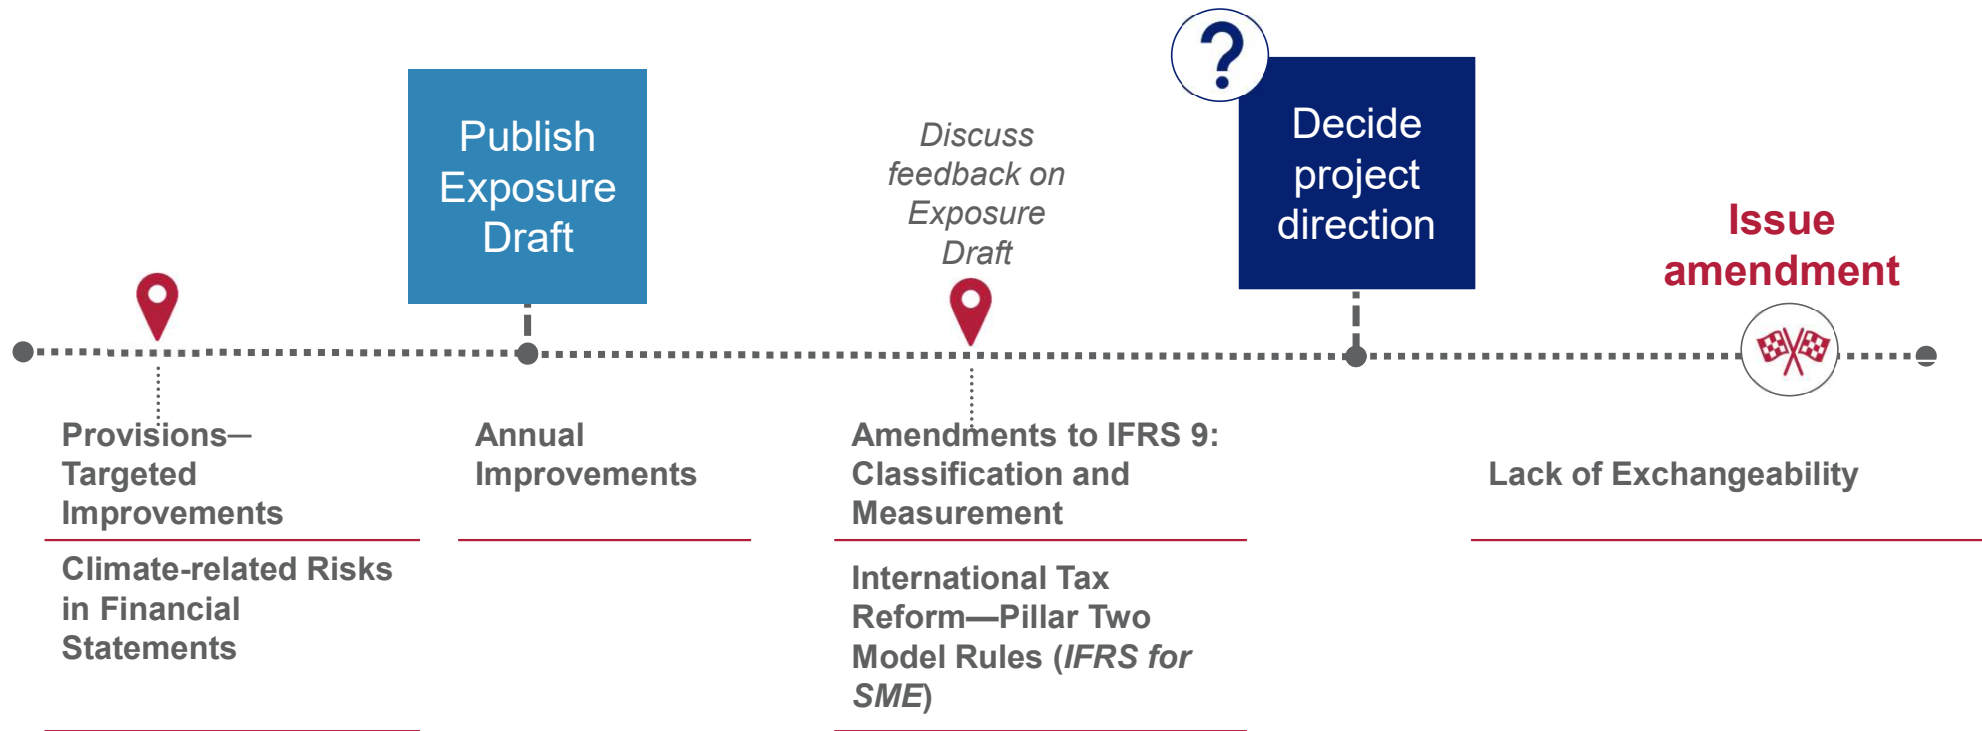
Publish Exposure Draft

Discuss feedback on Exposure Draft

?

Decide project direction

Issue amendment

Provisions—Targeted Improvements

Climate-related Risks in Financial Statements

Annual Improvements

Amendments to IFRS 9: Classification and Measurement

International Tax Reform—Pillar Two Model Rules (*IFRS for SME*)

Lack of Exchangeability